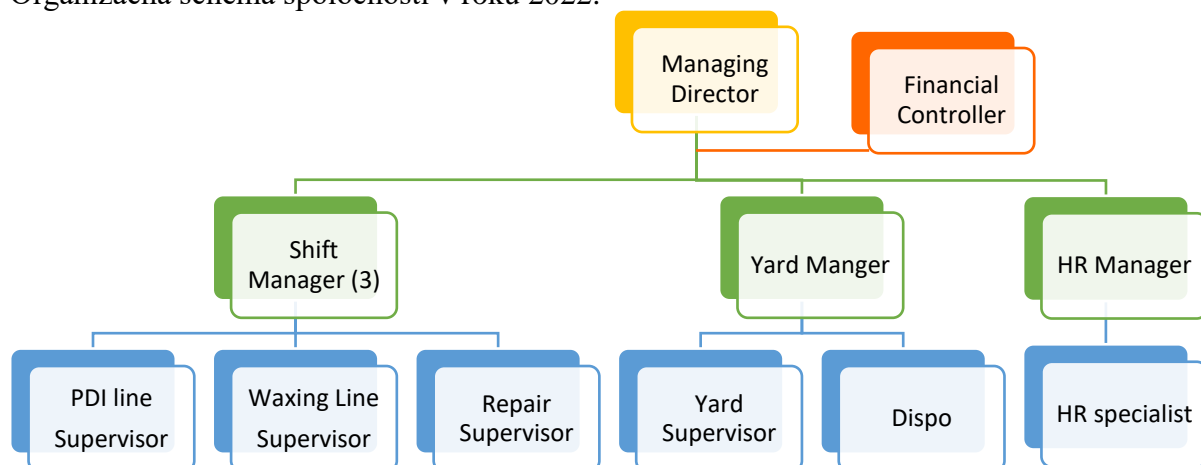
Organizačná schéma spoločnosti v roku 2022:

Managing Director

Financial Controller

Shift Manager (3)

Yard Manger

HR Manager

PDI line Supervisor

Waxing Line Supervisor

Repair Supervisor

Yard Supervisor

Dispo

HR specialist